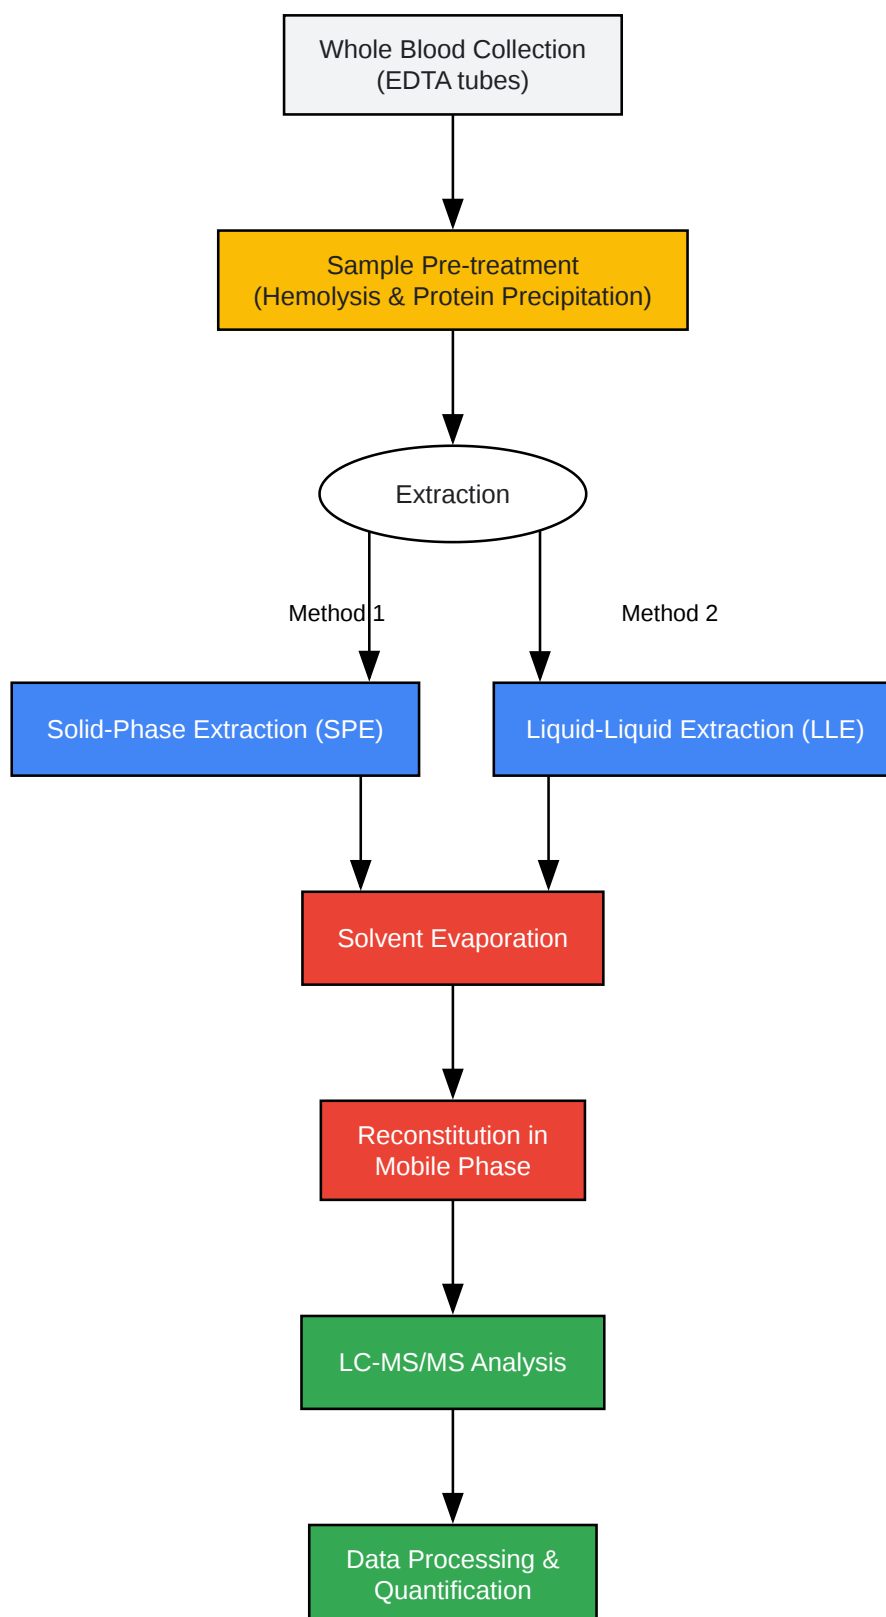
Whole Blood Collection
(EDTA tubes)

Sample Pre-treatment
(Hemolysis & Protein Precipitation)

Extraction

Method 1

Method 2

Solid-Phase Extraction (SPE)

Liquid-Liquid Extraction (LLE)

Solvent Evaporation

Reconstitution in
Mobile Phase

LC-MS/MS Analysis

Data Processing &
Quantification